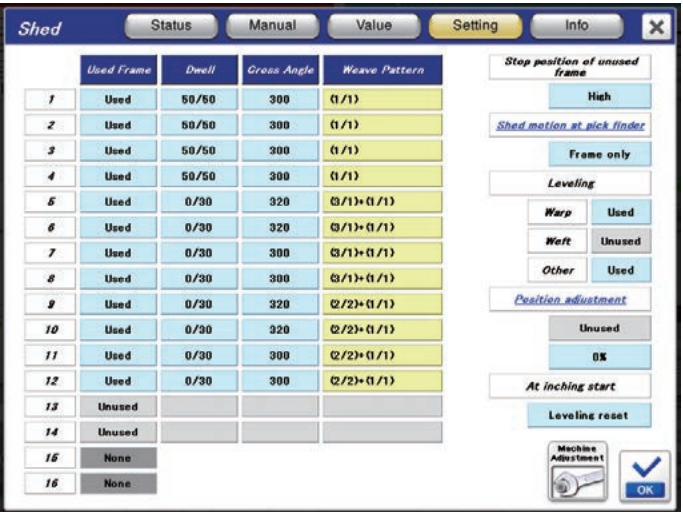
Shed

Status | Manual | Value | Setting | Info | ✕

| | Used Frame | Dwell | Cross Angle | Weave Pattern |
|---|---|---|---|---|
| 1 | Used | 50/50 | 300 | (1/1) |
| 2 | Used | 50/50 | 300 | (1/1) |
| 3 | Used | 50/50 | 300 | (1/1) |
| 4 | Used | 50/50 | 300 | (1/1) |
| 5 | Used | 0/30 | 320 | (3/1)+(1/1) |
| 6 | Used | 0/30 | 320 | (3/1)+(1/1) |
| 7 | Used | 0/30 | 300 | (3/1)+(1/1) |
| 8 | Used | 0/30 | 300 | (3/1)+(1/1) |
| 9 | Used | 0/30 | 320 | (2/2)+(1/1) |
| 10 | Used | 0/30 | 320 | (2/2)+(1/1) |
| 11 | Used | 0/30 | 300 | (2/2)+(1/1) |
| 12 | Used | 0/30 | 300 | (2/2)+(1/1) |
| 13 | Unused | | | |
| 14 | Unused | | | |
| 16 | None | | | |
| 16 | None | | | |

Stop position of unused frame

High

Shed motion at pick finder

Frame only

Leveling

Warp | Used

Weft | Unused

Other | Used

Position adjustment

Unused

0%

At inching start

Leveling reset

Machine Adjustment

OK